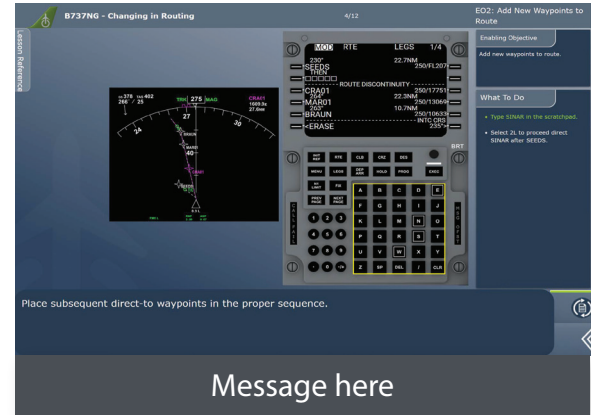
B737NG - Changing in Routing

4/12

EO2: Add New Waypoints to Route

Lesson Reference

Enabling Objective

Add new waypoints to route.

What To Do

• Type SINAR in the scratchpad.

• Select 2L to proceed direct SINAR after SEEDS.

MOD RTE LEGS 1/4
230° 22.7NM
SEEDS 250/FL207
THEN
□□□□□
ROUTE DISCONTINUITY
CRA01 250/17751
264° 22.3NM
MAR01 250/13069
263° 10.7NM
BRAUN 250/10633
INTC CRS
<ERASE 255°>

BRT

INIT REF RTE CLB CRZ DES
MENU LEGS DEP ARR HOLD PROG EXEC
N1 LIMIT FIX
PREV PAGE NEXT PAGE
A B C D E
F G H I J
K L M N O
P Q R S T
U V W X Y
Z SP DEL / CLR
1 2 3 4 5 6 7 8 9 . 0 +/-

GS 378 TAS 402
266° / 25
TRK 275 MAG
CRA01
1669.9z
27.0NM
24 27 30
BRAUN
MAR01
40
SEEDS

Place subsequent direct-to waypoints in the proper sequence.

Message here